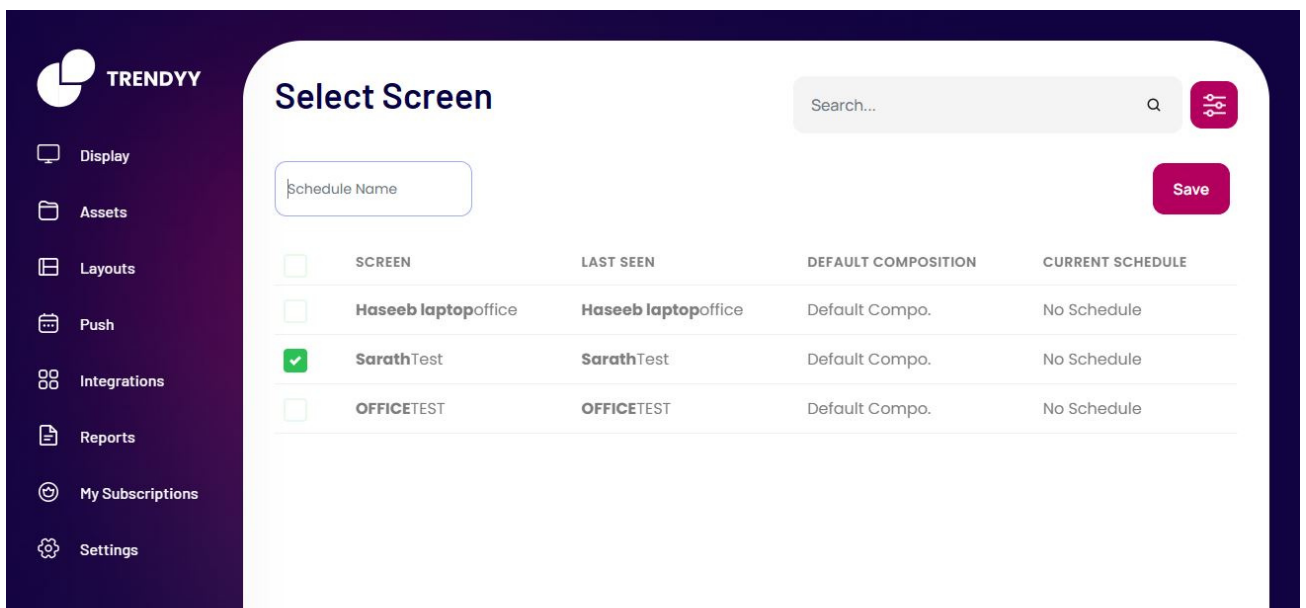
TRENDYY

Display
Assets
Layouts
Push
Integrations
Reports
My Subscriptions
Settings

Select Screen

Search...

Schedule Name

Save

| | SCREEN | LAST SEEN | DEFAULT COMPOSITION | CURRENT SCHEDULE |
|---|---|---|---|---|
| | **Haseeb laptop**office | **Haseeb laptop**office | Default Compo. | No Schedule |
| ✔ | **Sarath**Test | **Sarath**Test | Default Compo. | No Schedule |
| | **OFFICE**TEST | **OFFICE**TEST | Default Compo. | No Schedule |